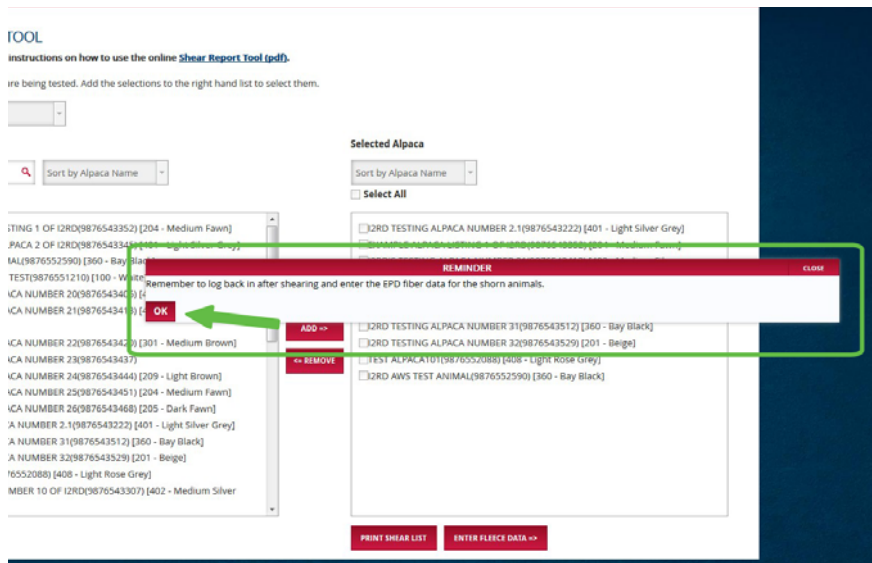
TOOL

instructions on how to use the online Shear Report Tool (pdf).

are being tested. Add the selections to the right hand list to select them.

Selected Alpaca

Sort by Alpaca Name

Sort by Alpaca Name

Select All

STING 1 OF I2RD(9876543352) [204 - Medium Fawn]
LPACA 2 OF I2RD(9876543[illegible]
MAL(9876552590) [360 - Bay Black]
TEST(9876551210) [100 - White]
ACA NUMBER 20(98765434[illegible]
ACA NUMBER 21(98765434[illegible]

ACA NUMBER 22(98765434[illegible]) [301 - Medium Brown]
ACA NUMBER 23(9876543437)
ACA NUMBER 24(9876543444) [209 - Light Brown]
ACA NUMBER 25(9876543451) [204 - Medium Fawn]
ACA NUMBER 26(9876543468) [205 - Dark Fawn]
A NUMBER 2.1(9876543222) [401 - Light Silver Grey]
A NUMBER 31(9876543512) [360 - Bay Black]
A NUMBER 32(9876543529) [201 - Beige]
76552088) [408 - Light Rose Grey]
MBER 10 OF I2RD(9876543307) [402 - Medium Silver

I2RD TESTING ALPACA NUMBER 2.1(9876543222) [401 - Light Silver Grey]
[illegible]
I2RD TESTING ALPACA NUMBER 31(9876543512) [360 - Bay Black]
I2RD TESTING ALPACA NUMBER 32(9876543529) [201 - Beige]
TEST ALPACA101(9876552088) [408 - Light Rose Grey]
I2RD AWS TEST ANIMAL(9876552590) [360 - Bay Black]

ADD =>

<= REMOVE

REMINDER

CLOSE

Remember to log back in after shearing and enter the EPD fiber data for the shorn animals.

OK

PRINT SHEAR LIST

ENTER FLEECE DATA =>